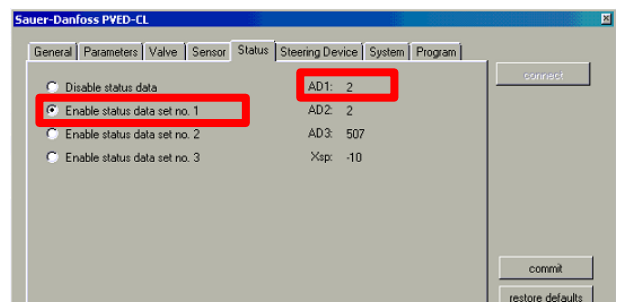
Sauer-Danfoss PVED-CL

General | Parameters | Valve | Sensor | Status | Steering Device | System | Program

Disable status data
Enable status data set no. 1
Enable status data set no. 2
Enable status data set no. 3

AD1: 2
AD2: 2
AD3: 507
Xsp: -10

connect

commit

restore defaults